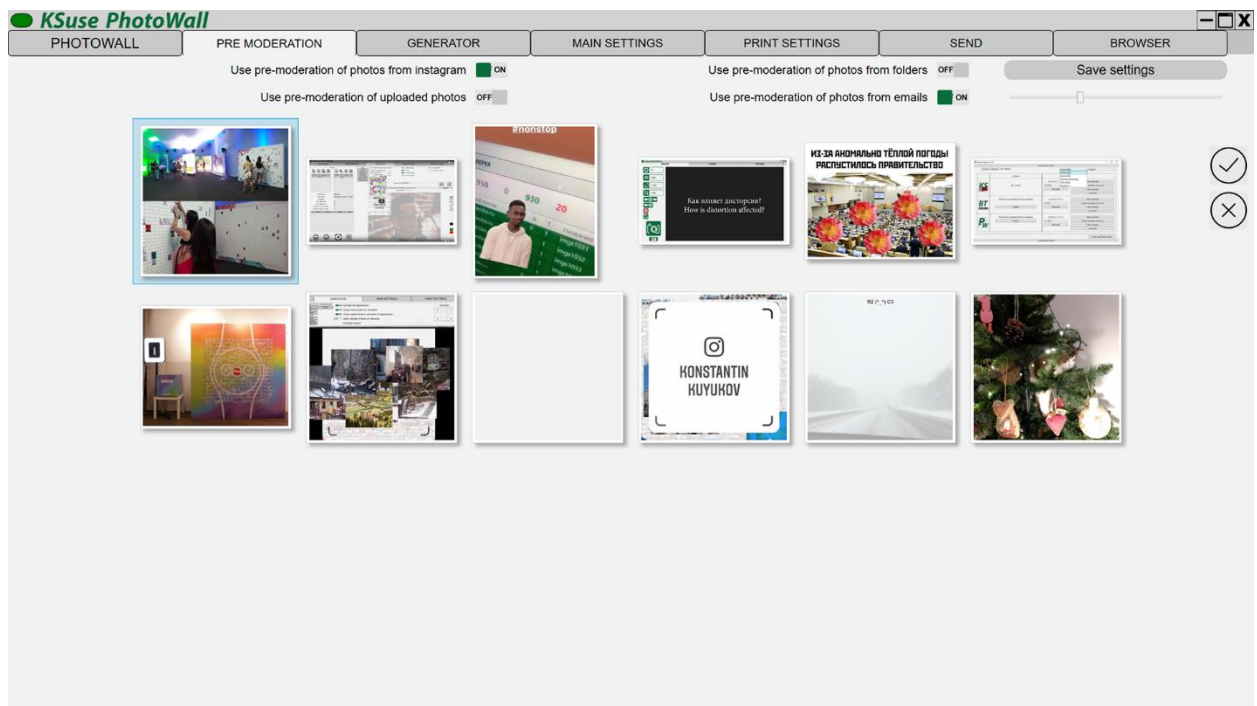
KSuse PhotoWall

PHOTOWALL | PRE MODERATION | GENERATOR | MAIN SETTINGS | PRINT SETTINGS | SEND | BROWSER

Use pre-moderation of photos from instagram ON

Use pre-moderation of photos from folders OFF

Save settings

Use pre-moderation of uploaded photos OFF

Use pre-moderation of photos from emails ON

#nonstop

Как влияет дисторсия?
How is distortion affected?

ИЗ-ЗА АНОМАЛЬНО ТЁПЛОЙ ПОГОДЫ РАСПУСТИЛОСЬ ПРАВИТЕЛЬСТВО

KONSTANTIN KUYUKOV